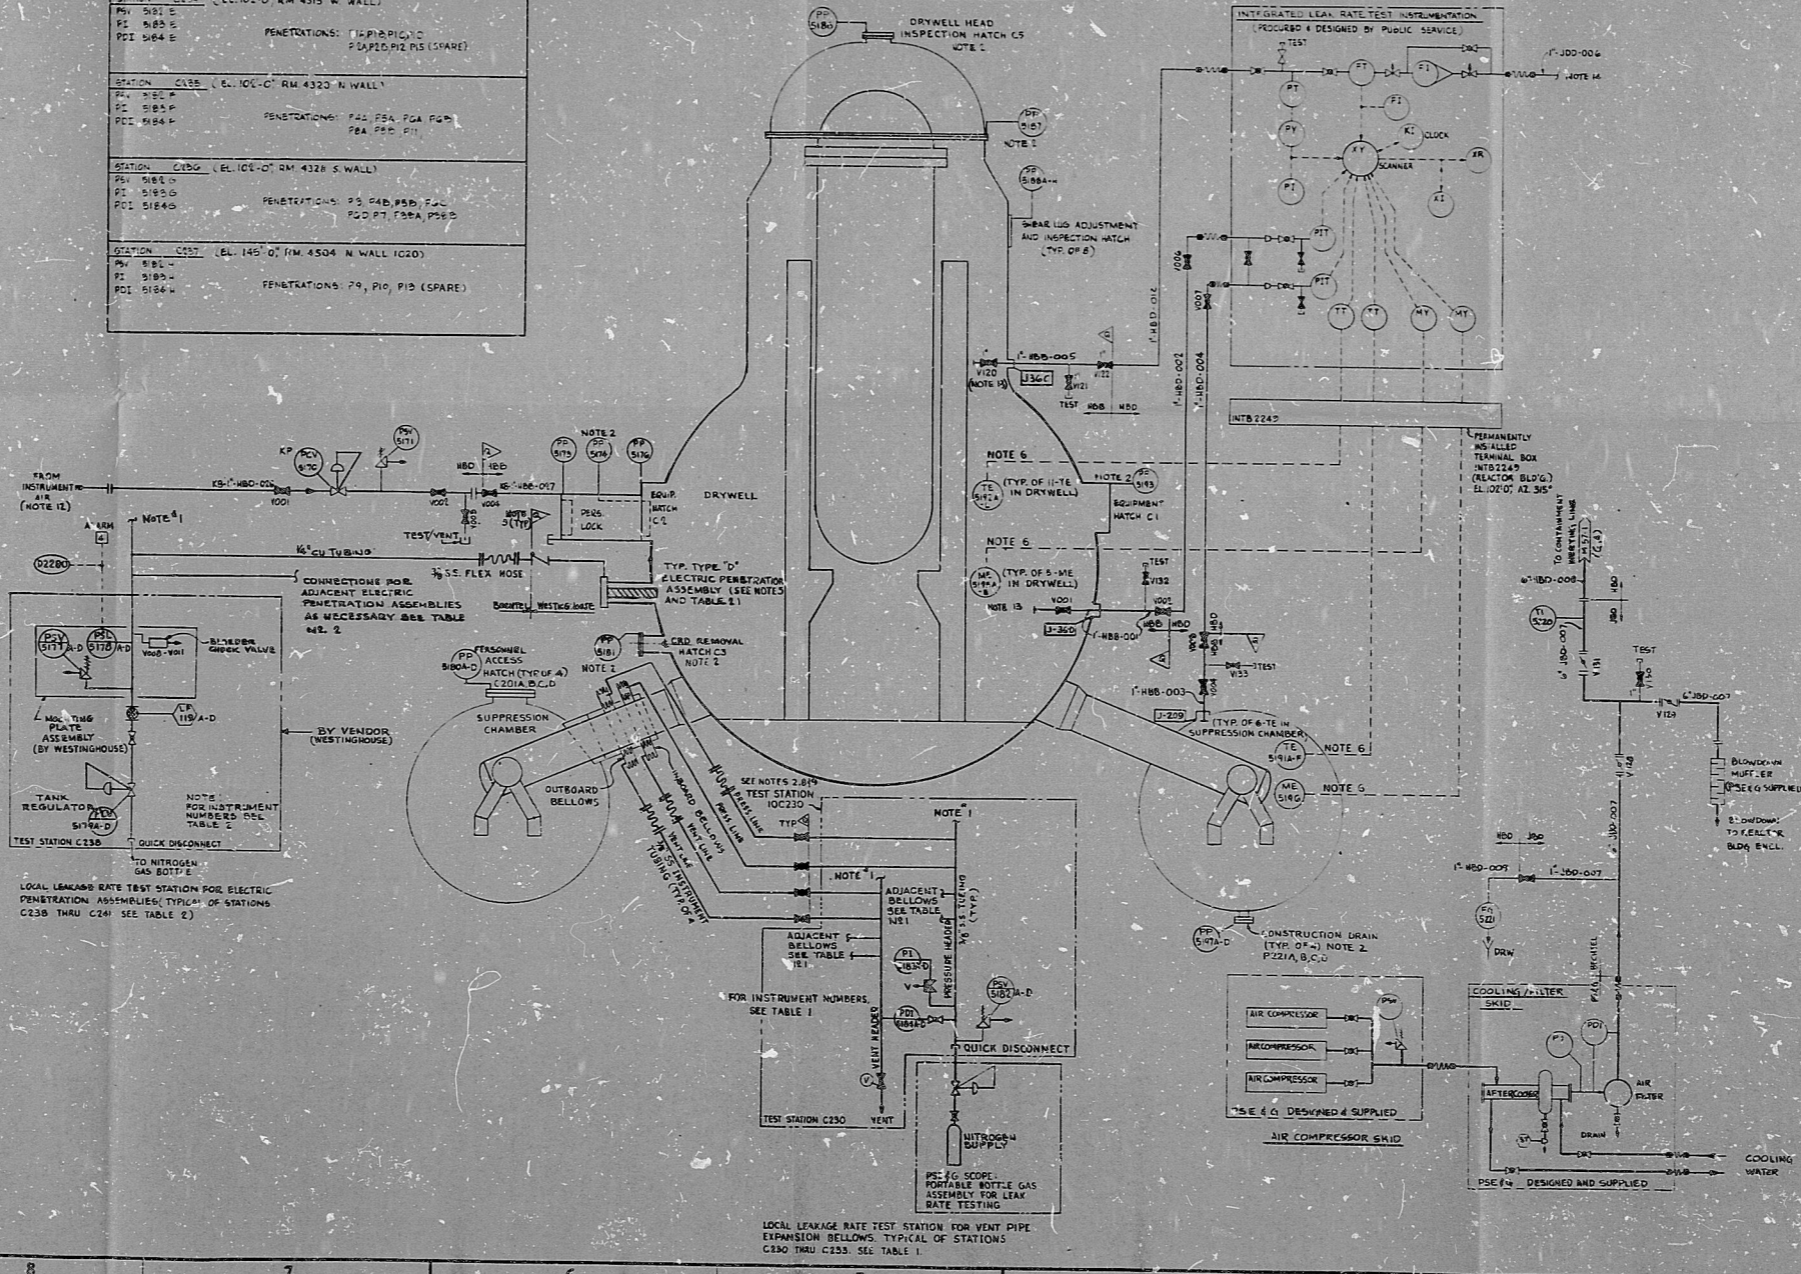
(EL. 102'-0" RM 4313 W. WALL)
PSV 5182 E
PI 5183 E
PDI 5184 E
PENETRATIONS: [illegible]
P1A, P1D, P12, P15 (SPARE)

STATION C235 (EL. 102'-0" RM 4320 N. WALL)
PSV 5182 F
PI 5183 F
PDI 5184 F
PENETRATIONS: F4A, F5A, F6A, F6B, F8A, F8B, F11

STATION C236 (EL. 102'-0" RM 4328 S. WALL)
PSV 5182 G
PI 5183 G
PDI 5184 G
PENETRATIONS: P3, P4B, P5B, P5C, P6D, P7, F38A, P58B

STATION C237 (EL. 145'-0" RM. 4504 N WALL 1020)
PSV 5182 H
PI 5183 H
PDI 5184 H
PENETRATIONS: P9, P10, P13 (SPARE)

PP 5180
DRYWELL HEAD INSPECTION HATCH C5
NOTE 2

PP 5187
NOTE 2

PP 5188 A-H

SHEAR LUG ADJUSTMENT AND INSPECTION HATCH (TYP. OF 8)

INTEGRATED LEAK RATE TEST INSTRUMENTATION
(PROCURED & DESIGNED BY PUBLIC SERVICE)
TEST
FT
FI
PT
PY
FI
KI CLOCK
XY SCANNER
XR
PI
XI
PIT
PIT
TT
TT
MY
MY
1"-JDD-006
NOTE 14

V006
1"-HBD-010
V007
1"-HBD-002
1"-HBD-004
1"-HBB-005
V120 (NOTE 13)
J36C
V121
V122
TEST HBB HBD

INTB 2249
PERMANENTLY INSTALLED TERMINAL BOX INTB2249 (REACTOR BLD'G.) EL 102'0" AZ 315°

FROM INSTRUMENT AIR (NOTE 12)
KB-1"-HBD-050
KP
PCV 5170
PSV 5171
V001
HBD
HBB
V002
V004
KB-1"-HBB-017
PP 5173
PP 5174
NOTE 2
PP 5176
NOTE 5 (TYP)
PERS. LOCK
EQUIP. HATCH C2
DRYWELL
TEST/VENT
ALARM 4
NOTE 4 1
D2200
1/4" CU TUBING
3/8" S.S. FLEX HOSE
CONNECTIONS FOR ADJACENT ELECTRIC PENETRATION ASSEMBLIES AS NECESSARY SEE TABLE NO. 2
TYP. TYPE "D" ELECTRIC PENETRATION ASSEMBLY (SEE NOTES AND TABLE 2)
BECHTEL WESTINGHOUSE

NOTE 6
TE 5191A-E (TYP. OF 11-TE IN DRYWELL)
NOTE 2
PP 5193
EQUIPMENT HATCH C1
NOTE 6
ME 5191A-B (TYP. OF 5-ME IN DRYWELL)
TEST
V132
NOTE 13
V001
V002
J-360
1"-HBB-001
HBB HBD
V003
HBD
V133
TEST
1"-HBB-003
V004
J-209
(TYP. OF 6-TE IN SUPPRESSION CHAMBER)
TE 5191A-F
NOTE 6
ME 5191G
NOTE 6

PSV 5177 A-D
PSC 5178 A-D
V008-V011
BLEEDER CHECK VALVE
MOUNTING PLATE ASSEMBLY (BY WESTINGHOUSE)
LP 119/A-D
BY VENDOR (WESTINGHOUSE)
TANK REGULATOR
PCV 5179A-D
NOTE: FOR INSTRUMENT NUMBERS SEE TABLE 2
TEST STATION C238
QUICK DISCONNECT
TO NITROGEN GAS BOTTLE
LOCAL LEAKAGE RATE TEST STATION FOR ELECTRIC PENETRATION ASSEMBLIES (TYPICAL OF STATIONS C238 THRU C241 SEE TABLE 2)

PP 5181
CRD REMOVAL HATCH C3
NOTE 2
PP 5180A-D
PERSONNEL ACCESS HATCH (TYP OF 4) C201A, B, C, D
NOTE 2
SUPPRESSION CHAMBER
OUTBOARD BELLOWS
INBOARD BELLOWS
VENT LINE
PRESS. LINE
BASS LINE
3/8" SS INSTRUMENT TUBING (TYP OF 4)
SEE NOTES 2 & 19
TEST STATION 10C230
TYP
NOTE 1
NOTE 4 1
ADJACENT BELLOWS SEE TABLE NO. 1
ADJACENT BELLOWS SEE TABLE NO. 1
3/8" SS TUBING (TYP)
PI 5183A-D
PRESSURE HEADER
PSV 5182 A-D
PDI 5184A-D
FOR INSTRUMENT NUMBERS, SEE TABLE 1
VENT HEADER
QUICK DISCONNECT
TEST STATION C230
VENT
NITROGEN SUPPLY
PSE&G SCOPE: PORTABLE BOTTLE GAS ASSEMBLY FOR LEAK RATE TESTING
LOCAL LEAKAGE RATE TEST STATION FOR VENT PIPE EXPANSION BELLOWS. TYPICAL OF STATIONS C230 THRU C233. SEE TABLE 1.

PP 5147A-D
CONSTRUCTION DRAIN (TYP. OF 4) NOTE 2
P221A, B, C, D

AIR COMPRESSOR
AIR COMPRESSOR
AIR COMPRESSOR
PSV
PSE & G DESIGNED & SUPPLIED
AIR COMPRESSOR SKID

TO CONTAINMENT VENTING LINES
PT 5771 (2.4)
6"-JBD-008
JBD
HBD
TI 5120
V131
6"-JBD-007
TEST
V130
V129
6"-JBD-007
V128
BLOWDOWN MUFFLER
PSE&G SUPPLIED
BLOWDOWN TO REACTOR BLDG ENCL.
HBD JBD
1"-HBD-009
1"-JBD-007
FO 5121
DRW
BECHTEL
COOLING/FILTER SKID
PI
PDI
AFTERCOOLER
AIR FILTER
DRAIN
COOLING WATER
PSE&G DESIGNED AND SUPPLIED

8
7
6
5